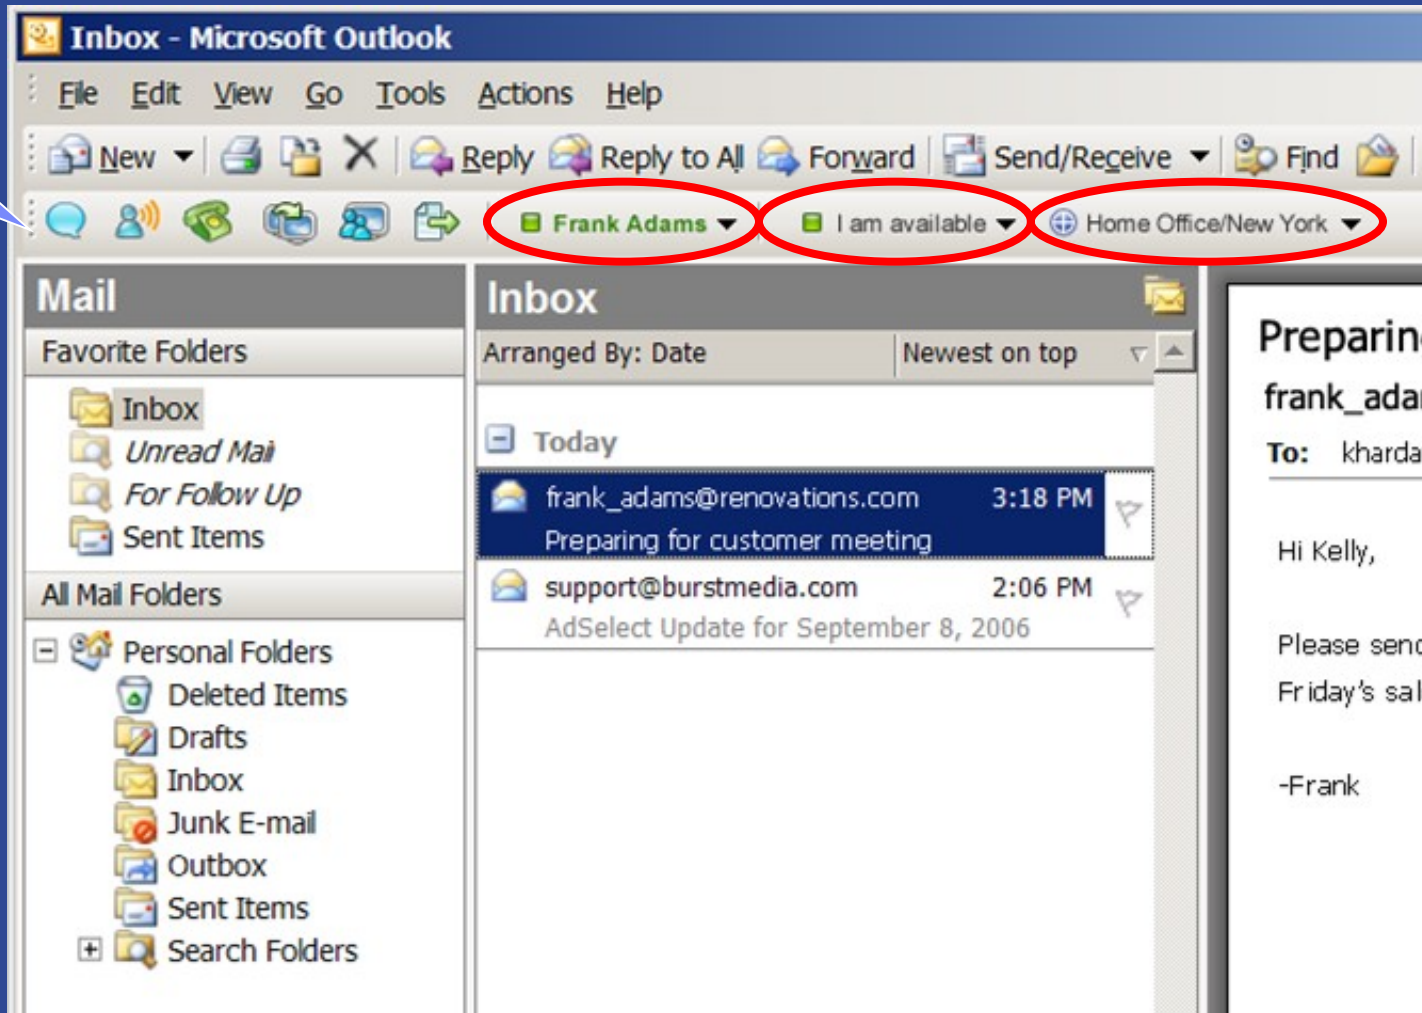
Inbox - Microsoft Outlook

File Edit View Go Tools Actions Help

New Reply Reply to All Forward Send/Receive Find

Frank Adams I am available Home Office/New York

Mail

Favorite Folders

Inbox
Unread Mai
For Follow Up
Sent Items

All Mail Folders

Personal Folders
Deleted Items
Drafts
Inbox
Junk E-mail
Outbox
Sent Items
Search Folders

Inbox

Arranged By: Date Newest on top

Today

frank_adams@renovations.com 3:18 PM
Preparing for customer meeting

support@burstmedia.com 2:06 PM
AdSelect Update for September 8, 2006

Preparin
frank_ada
To: kharda

Hi Kelly,

Please senc
Friday's sal

-Frank